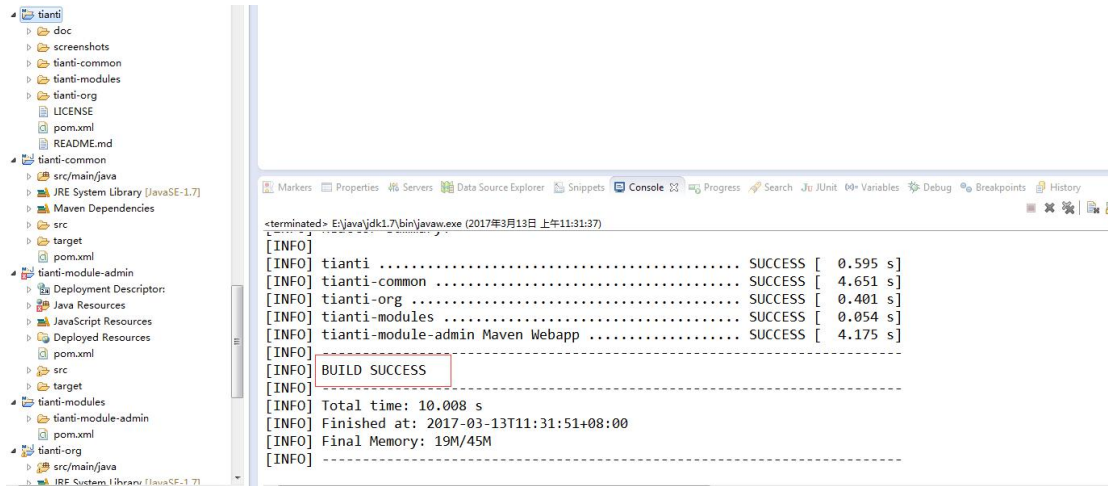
tianti
doc
screenshots
tianti-common
tianti-modules
tianti-org
LICENSE
pom.xml
README.md
tianti-common
src/main/java
JRE System Library [JavaSE-1.7]
Maven Dependencies
src
target
pom.xml
tianti-module-admin
Deployment Descriptor:
Java Resources
JavaScript Resources
Deployed Resources
pom.xml
src
target
tianti-modules
tianti-module-admin
pom.xml
tianti-org
src/main/java
JRE System Library [JavaSE-1.7]

Markers Properties Servers Data Source Explorer Snippets Console Progress Search JUnit Variables Debug Breakpoints History

<terminated> E:\java\jdk1.7\bin\javaw.exe (2017年3月13日 上午11:31:37)
[INFO] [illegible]
[INFO]
[INFO] tianti ............................................ SUCCESS [  0.595 s]
[INFO] tianti-common ..................................... SUCCESS [  4.651 s]
[INFO] tianti-org ........................................ SUCCESS [  0.401 s]
[INFO] tianti-modules .................................... SUCCESS [  0.054 s]
[INFO] tianti-module-admin Maven Webapp .................. SUCCESS [  4.175 s]
[INFO] ------------------------------------------------------------------------
[INFO] BUILD SUCCESS
[INFO] ------------------------------------------------------------------------
[INFO] Total time: 10.008 s
[INFO] Finished at: 2017-03-13T11:31:51+08:00
[INFO] Final Memory: 19M/45M
[INFO] ------------------------------------------------------------------------